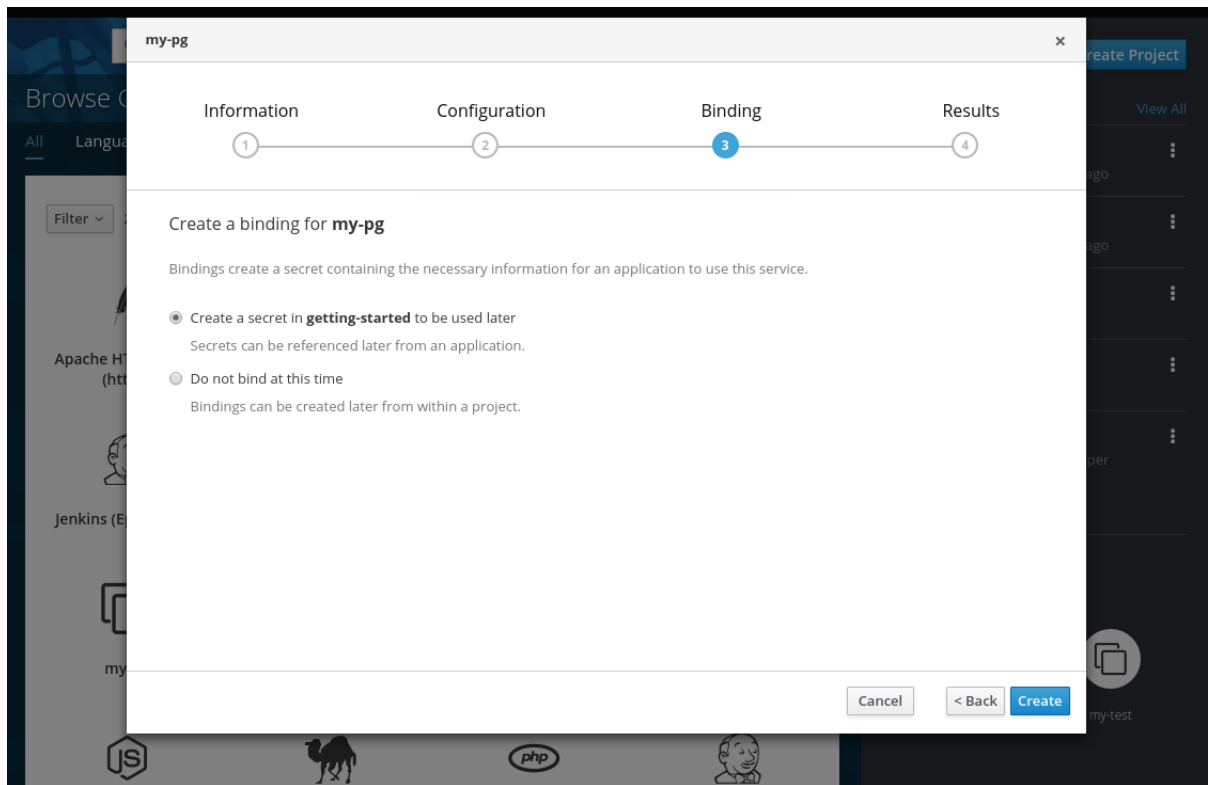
Browse C

All Langua

Filter

Apache H (htt

Jenkins (E

my

reate Project

View All

ago

ago

per

my-test

my-pg ×

Information 1 Configuration 2 Binding 3 Results 4

Create a binding for **my-pg**

Bindings create a secret containing the necessary information for an application to use this service.

Create a secret in **getting-started** to be used later

Secrets can be referenced later from an application.

Do not bind at this time

Bindings can be created later from within a project.

Cancel < Back Create

php